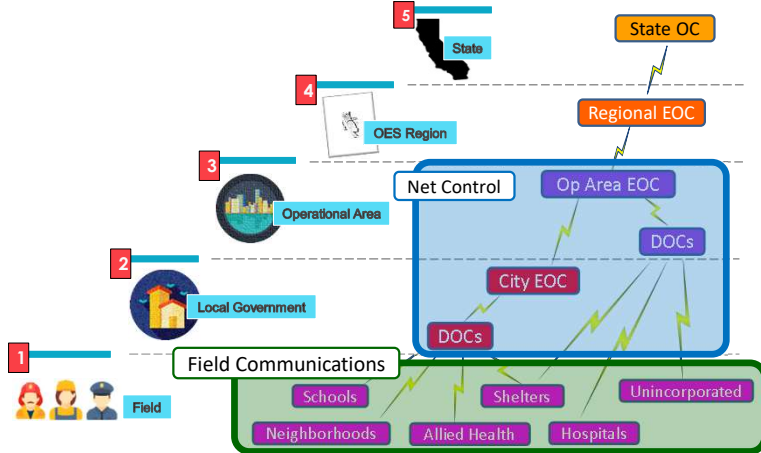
5
State

4
OES Region

3
Operational Area

2
Local Government

1
Field

State OC

Regional EOC

Net Control

Op Area EOC

DOCs

City EOC

DOCs

Field Communications

Schools

Shelters

Unincorporated

Neighborhoods

Allied Health

Hospitals